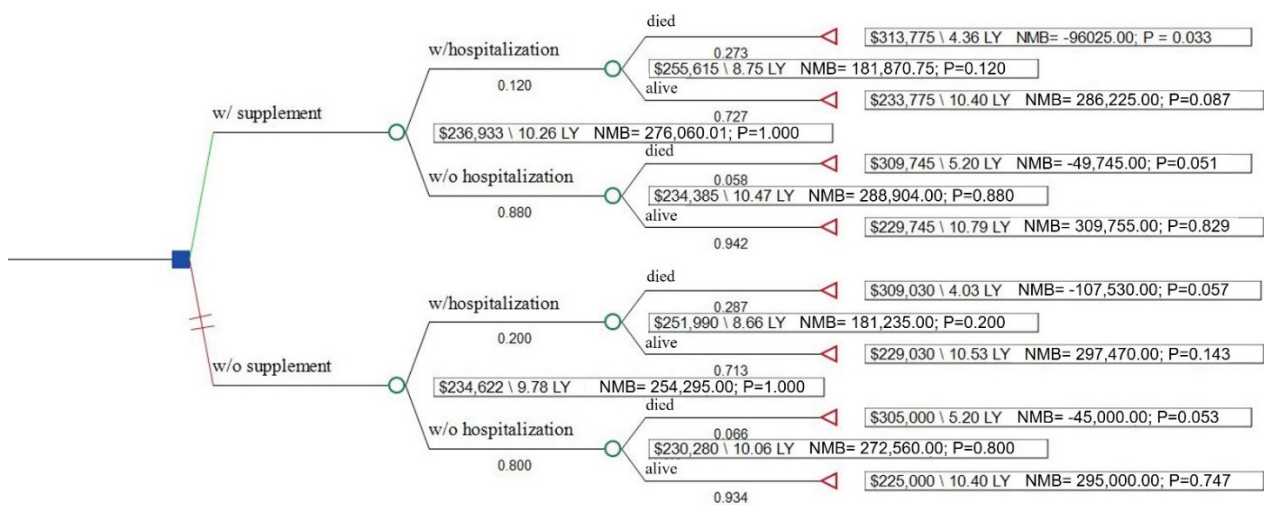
w/ supplement

$236,933 \ 10.26 LY NMB= 276,060.01; P=1.000

w/hospitalization

0.120

$255,615 \ 8.75 LY NMB= 181,870.75; P=0.120

died

0.273

$313,775 \ 4.36 LY NMB= -96025.00; P = 0.033

alive

0.727

$233,775 \ 10.40 LY NMB= 286,225.00; P=0.087

w/o hospitalization

0.880

$234,385 \ 10.47 LY NMB= 288,904.00; P=0.880

died

0.058

$309,745 \ 5.20 LY NMB= -49,745.00; P=0.051

alive

0.942

$229,745 \ 10.79 LY NMB= 309,755.00; P=0.829

w/o supplement

$234,622 \ 9.78 LY NMB= 254,295.00; P=1.000

w/hospitalization

0.200

$251,990 \ 8.66 LY NMB= 181,235.00; P=0.200

died

0.287

$309,030 \ 4.03 LY NMB= -107,530.00; P=0.057

alive

0.713

$229,030 \ 10.53 LY NMB= 297,470.00; P=0.143

w/o hospitalization

0.800

$230,280 \ 10.06 LY NMB= 272,560.00; P=0.800

died

0.066

$305,000 \ 5.20 LY NMB= -45,000.00; P=0.053

alive

0.934

$225,000 \ 10.40 LY NMB= 295,000.00; P=0.747